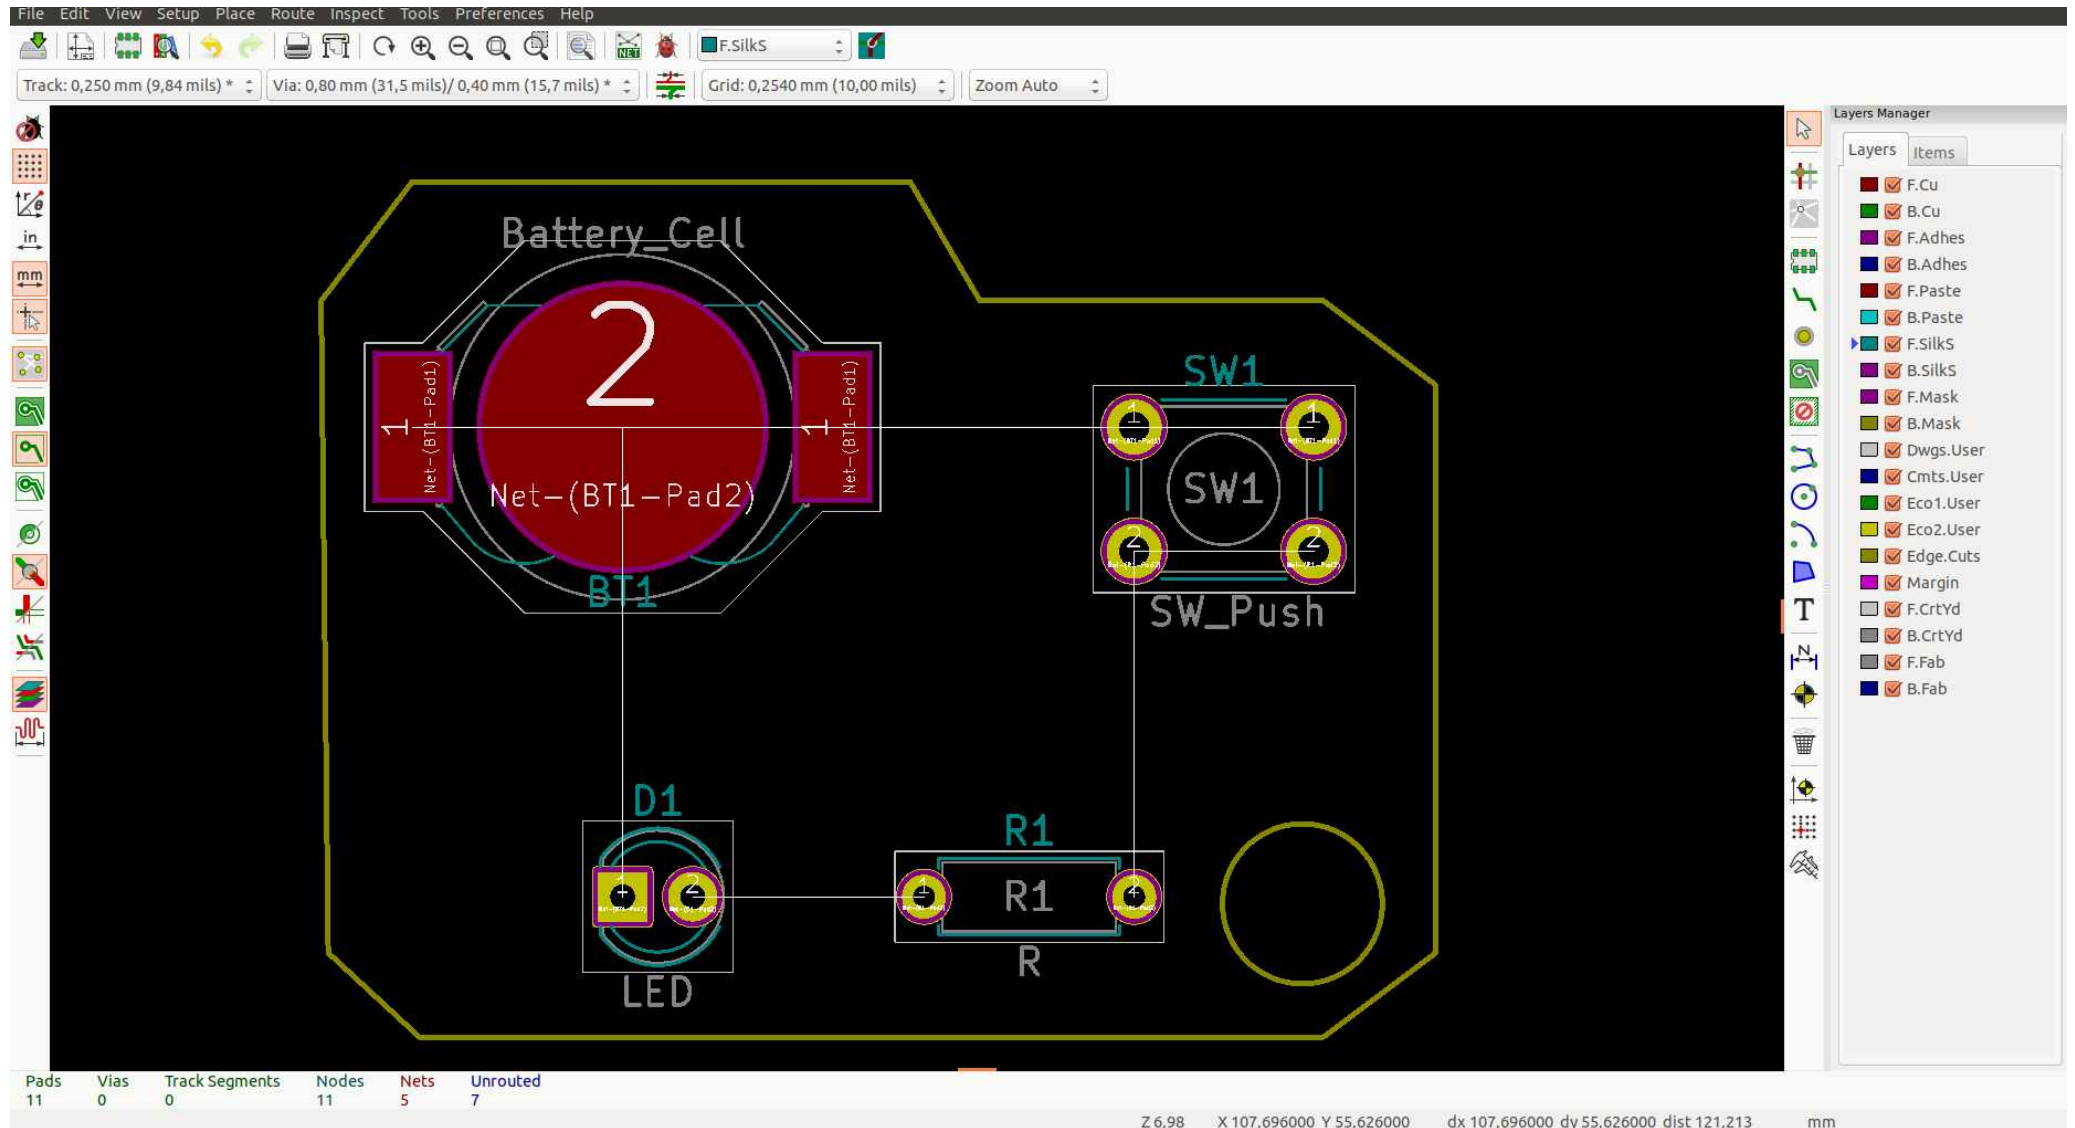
File Edit View Setup Place Route Inspect Tools Preferences Help

F.SilkS

Track: 0,250 mm (9,84 mils) *
Via: 0,80 mm (31,5 mils)/ 0,40 mm (15,7 mils) *
Grid: 0,2540 mm (10,00 mils)
Zoom Auto

in
mm

Battery_Cell
2
1
Net-(BT1-Pad1)
1
Net-(BT1-Pad1)
Net-(BT1-Pad2)
BT1

SW1
SW1
SW_Push

D1
LED

R1
R1
R

NET

T

Layers Manager
Layers
Items
F.Cu
B.Cu
F.Adhes
B.Adhes
F.Paste
B.Paste
F.SilkS
B.SilkS
F.Mask
B.Mask
Dwgs.User
Cmts.User
Eco1.User
Eco2.User
Edge.Cuts
Margin
F.CrtYd
B.CrtYd
F.Fab
B.Fab

| Pads | Vias | Track Segments | Nodes | Nets | Unrouted |
|---|---|---|---|---|---|
| 11 | 0 | 0 | 11 | 5 | 7 |

Z 6.98 X 107.696000 Y 55.626000 dx 107.696000 dy 55.626000 dist 121.213 mm